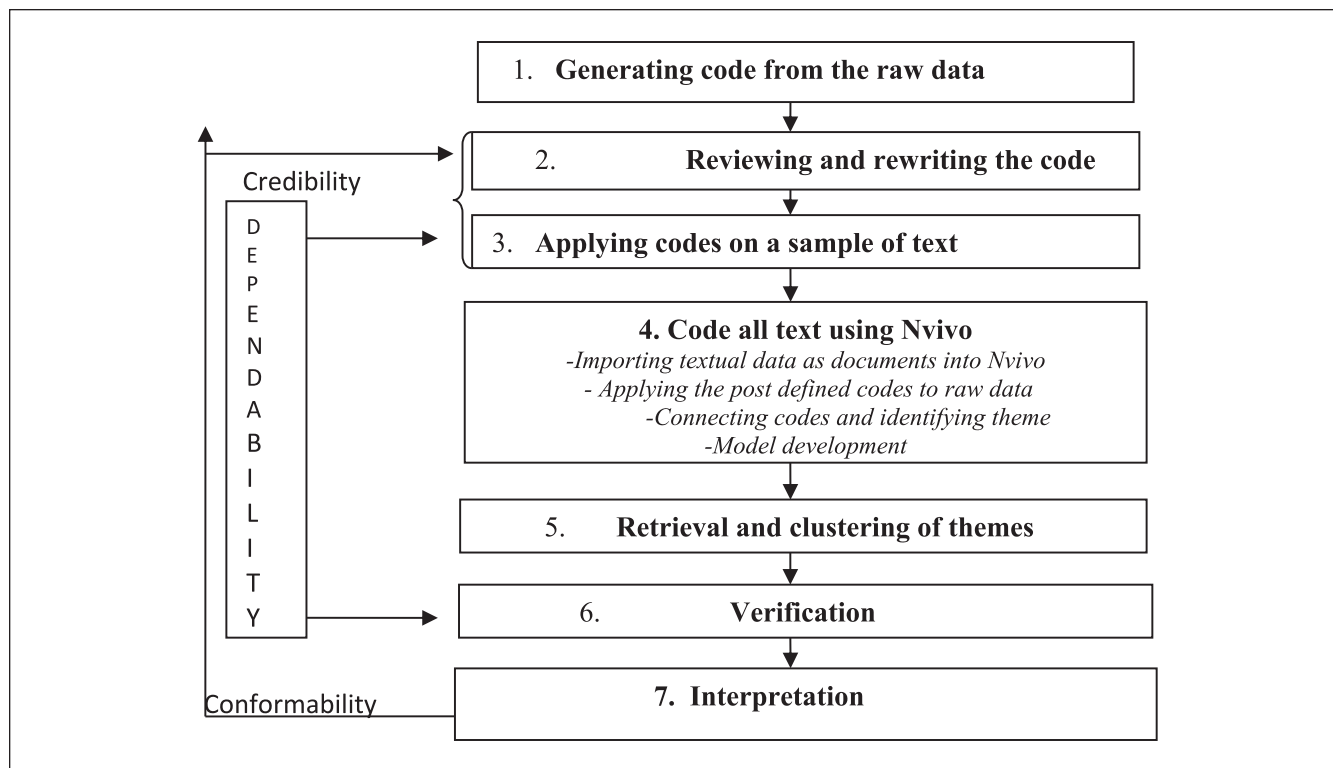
1. Generating code from the raw data

Credibility

2. Reviewing and rewriting the code

D
E
P
E
N
D
A
B
I
L
I
T
Y

3. Applying codes on a sample of text

4. Code all text using Nvivo
-Importing textual data as documents into Nvivo
- Applying the post defined codes to raw data
-Connecting codes and identifying theme
-Model development

5. Retrieval and clustering of themes

6. Verification

Conformability

7. Interpretation